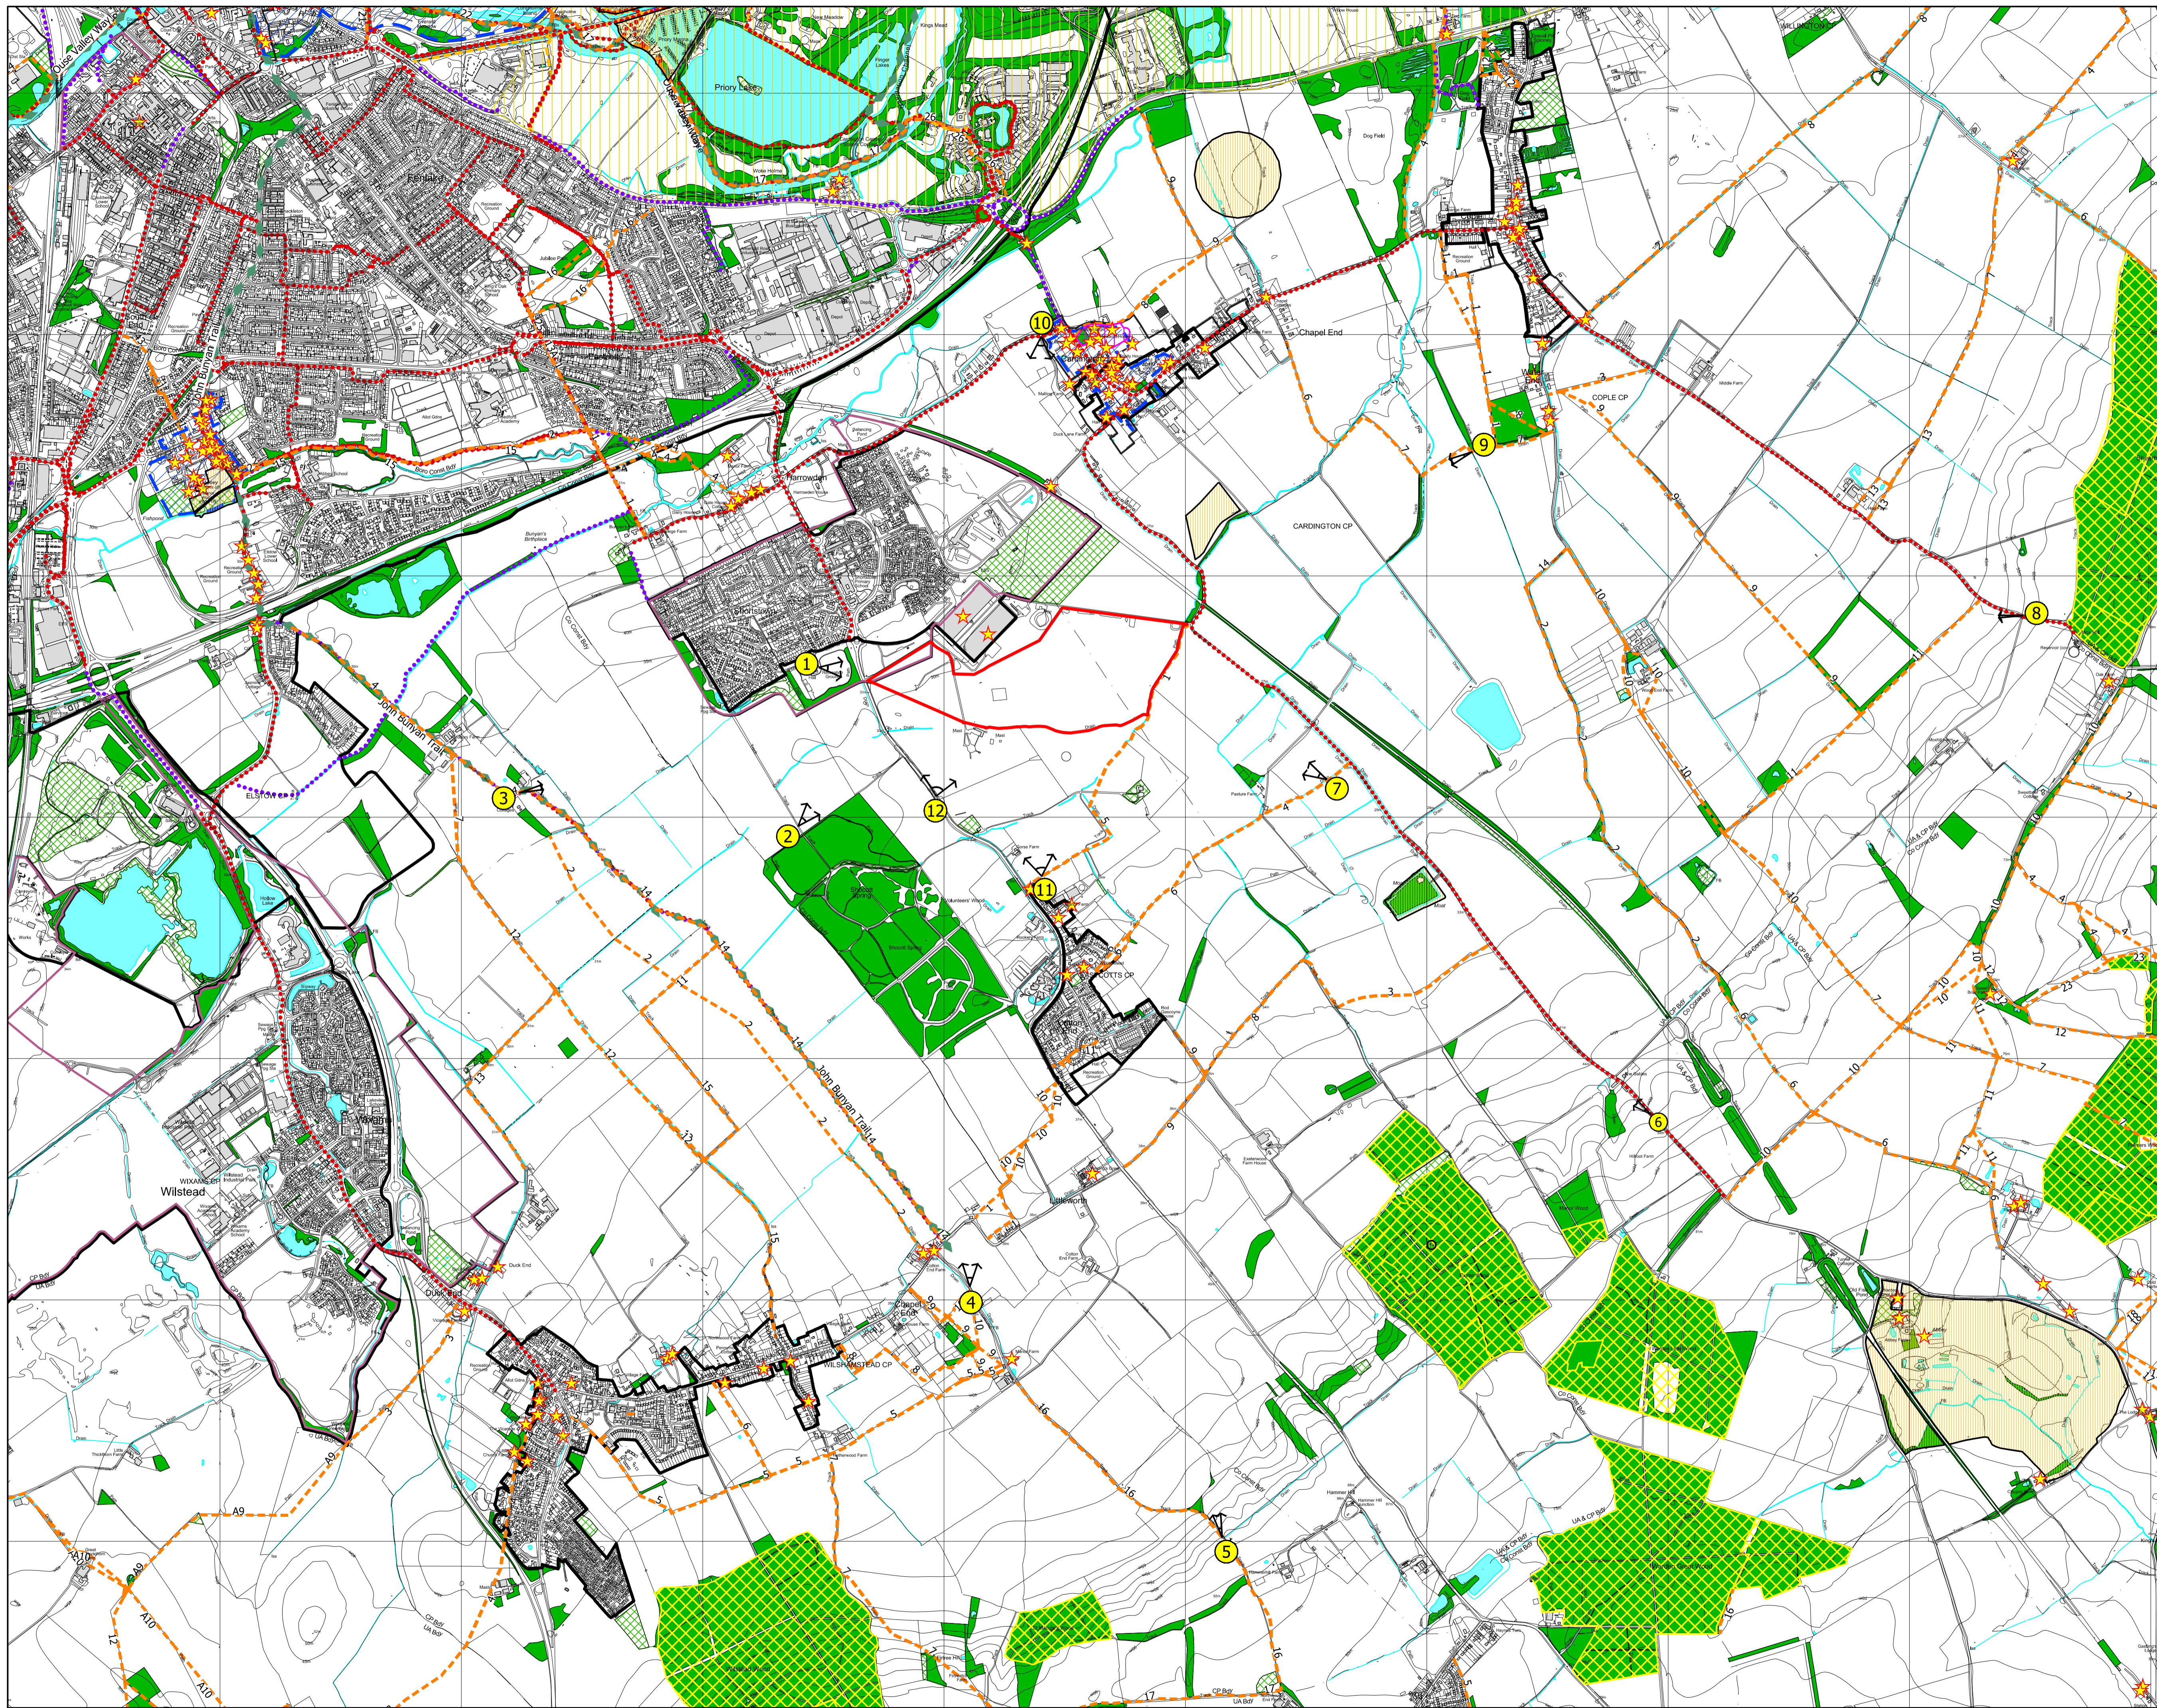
Priory Lake

Fenlake

Chapel End

10

COPLE CP

9

CARDINGTON CP

Harrowden

8

1

John Bunyan Trail

3

ELSTOW

12

7

2

11

COTTS CP

John Bunyan Trail 14

6

Wilstead

WIXAMS

4

WILSHAMSTEAD CP

Duck End

5

A9

A10